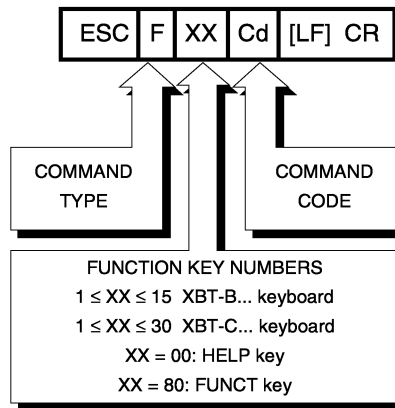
| ESC | F | XX | Cd | [LF] CR |
|---|---|---|---|---|

COMMAND TYPE

COMMAND CODE

FUNCTION KEY NUMBERS
$1 \leq XX \leq 15$ XBT-B... keyboard
$1 \leq XX \leq 30$ XBT-C... keyboard
XX = 00: HELP key
XX = 80: FUNCT key